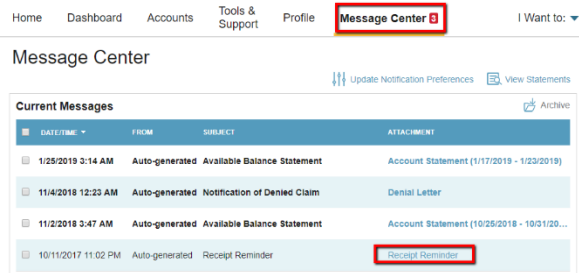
Home Dashboard Accounts Tools & Support Profile Message Center 3 I Want to:

Message Center

Update Notification Preferences View Statements

Current Messages

Archive

| | DATE/TIME | FROM | SUBJECT | ATTACHMENT |
|---|---|---|---|---|
| | 1/25/2019 3:14 AM | Auto-generated | Available Balance Statement | Account Statement (1/17/2019 - 1/23/2019) |
| | 11/4/2018 12:23 AM | Auto-generated | Notification of Denied Claim | Denial Letter |
| | 11/2/2018 3:47 AM | Auto-generated | Available Balance Statement | Account Statement (10/25/2018 - 10/31/20 |
| | 10/11/2017 11:02 PM | Auto-generated | Receipt Reminder | Receipt Reminder |